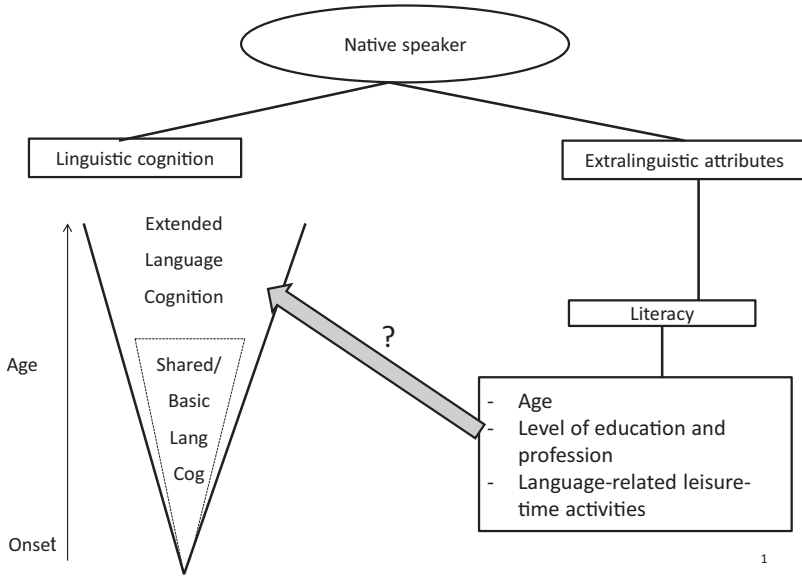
Native speaker

Linguistic cognition

Extralinguistic attributes

Extended Language Cognition

Shared/ Basic Lang Cog

Age

Onset

?

Literacy

- Age
- Level of education and profession
- Language-related leisure-time activities

1